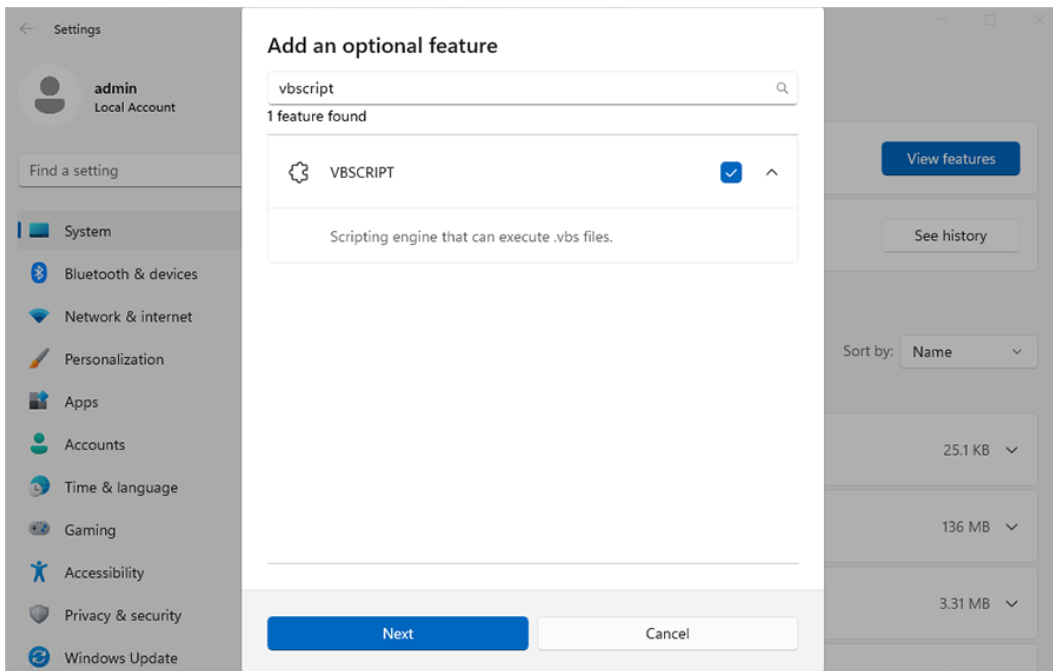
Settings

admin
Local Account

Find a setting

System
Bluetooth & devices
Network & internet
Personalization
Apps
Accounts
Time & language
Gaming
Accessibility
Privacy & security
Windows Update

Add an optional feature

vbscript

1 feature found

VBSCRIPT

Scripting engine that can execute .vbs files.

Next
Cancel

View features
See history
Sort by: Name
25.1 KB
136 MB
3.31 MB